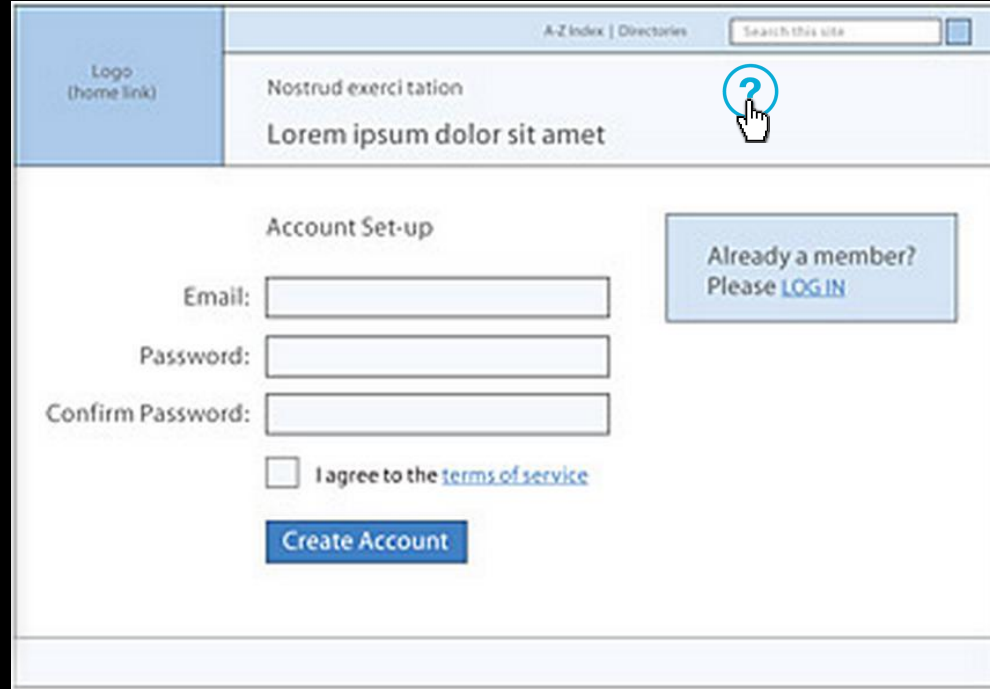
Logo
(home link)

A-Z index | Directories

Search this site

Nostrud exerci tation

Lorem ipsum dolor sit amet

?

Account Set-up

Email:

Password:

Confirm Password:

I agree to the terms of service

Create Account

Already a member?
Please LOG IN